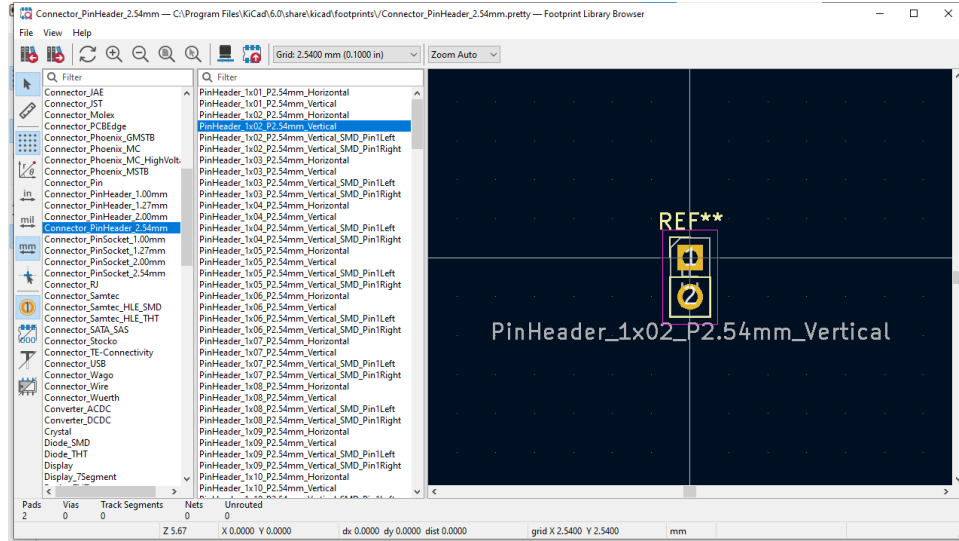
Connector_PinHeader_2.54mm — C:\Program Files\KiCad\6.0\share\kicad\footprints\/Connector_PinHeader_2.54mm.pretty — Footprint Library Browser

File View Help

Grid: 2.5400 mm (0.1000 in)
Zoom Auto

Filter
Connector_JAE
Connector_JST
Connector_Molex
Connector_PCBEdge
Connector_Phoenix_GMSTB
Connector_Phoenix_MC
Connector_Phoenix_MC_HighVolt
Connector_Phoenix_MSTB
Connector_Pin
Connector_PinHeader_1.00mm
Connector_PinHeader_1.27mm
Connector_PinHeader_2.00mm
Connector_PinHeader_2.54mm
Connector_PinSocket_1.00mm
Connector_PinSocket_1.27mm
Connector_PinSocket_2.00mm
Connector_PinSocket_2.54mm
Connector_RJ
Connector_Samtec
Connector_Samtec_HLE_SMD
Connector_Samtec_HLE_THT
Connector_SATA_SAS
Connector_Stocko
Connector_TE-Connectivity
Connector_USB
Connector_Wago
Connector_Wire
Connector_Wuerth
Converter_ACDC
Converter_DCDC
Crystal
Diode_SMD
Diode_THT
Display
Display_7Segment

Filter
PinHeader_1x01_P2.54mm_Horizontal
PinHeader_1x01_P2.54mm_Vertical
PinHeader_1x02_P2.54mm_Horizontal
PinHeader_1x02_P2.54mm_Vertical
PinHeader_1x02_P2.54mm_Vertical_SMD_Pin1Left
PinHeader_1x02_P2.54mm_Vertical_SMD_Pin1Right
PinHeader_1x03_P2.54mm_Horizontal
PinHeader_1x03_P2.54mm_Vertical
PinHeader_1x03_P2.54mm_Vertical_SMD_Pin1Left
PinHeader_1x03_P2.54mm_Vertical_SMD_Pin1Right
PinHeader_1x04_P2.54mm_Horizontal
PinHeader_1x04_P2.54mm_Vertical
PinHeader_1x04_P2.54mm_Vertical_SMD_Pin1Left
PinHeader_1x04_P2.54mm_Vertical_SMD_Pin1Right
PinHeader_1x05_P2.54mm_Horizontal
PinHeader_1x05_P2.54mm_Vertical
PinHeader_1x05_P2.54mm_Vertical_SMD_Pin1Left
PinHeader_1x05_P2.54mm_Vertical_SMD_Pin1Right
PinHeader_1x06_P2.54mm_Horizontal
PinHeader_1x06_P2.54mm_Vertical
PinHeader_1x06_P2.54mm_Vertical_SMD_Pin1Left
PinHeader_1x06_P2.54mm_Vertical_SMD_Pin1Right
PinHeader_1x07_P2.54mm_Horizontal
PinHeader_1x07_P2.54mm_Vertical
PinHeader_1x07_P2.54mm_Vertical_SMD_Pin1Left
PinHeader_1x07_P2.54mm_Vertical_SMD_Pin1Right
PinHeader_1x08_P2.54mm_Horizontal
PinHeader_1x08_P2.54mm_Vertical
PinHeader_1x08_P2.54mm_Vertical_SMD_Pin1Left
PinHeader_1x08_P2.54mm_Vertical_SMD_Pin1Right
PinHeader_1x09_P2.54mm_Horizontal
PinHeader_1x09_P2.54mm_Vertical
PinHeader_1x09_P2.54mm_Vertical_SMD_Pin1Left
PinHeader_1x09_P2.54mm_Vertical_SMD_Pin1Right
PinHeader_1x10_P2.54mm_Horizontal
PinHeader_1x10_P2.54mm_Vertical

REF**
1
2
PinHeader_1x02_P2.54mm_Vertical

| Pads | Vias | Track Segments | Nets | Unrouted |
|---|---|---|---|---|
| 2 | 0 | 0 | 0 | 0 |

Z 5.67 X 0.0000 Y 0.0000 dx 0.0000 dy 0.0000 dist 0.0000 grid X 2.5400 Y 2.5400 mm